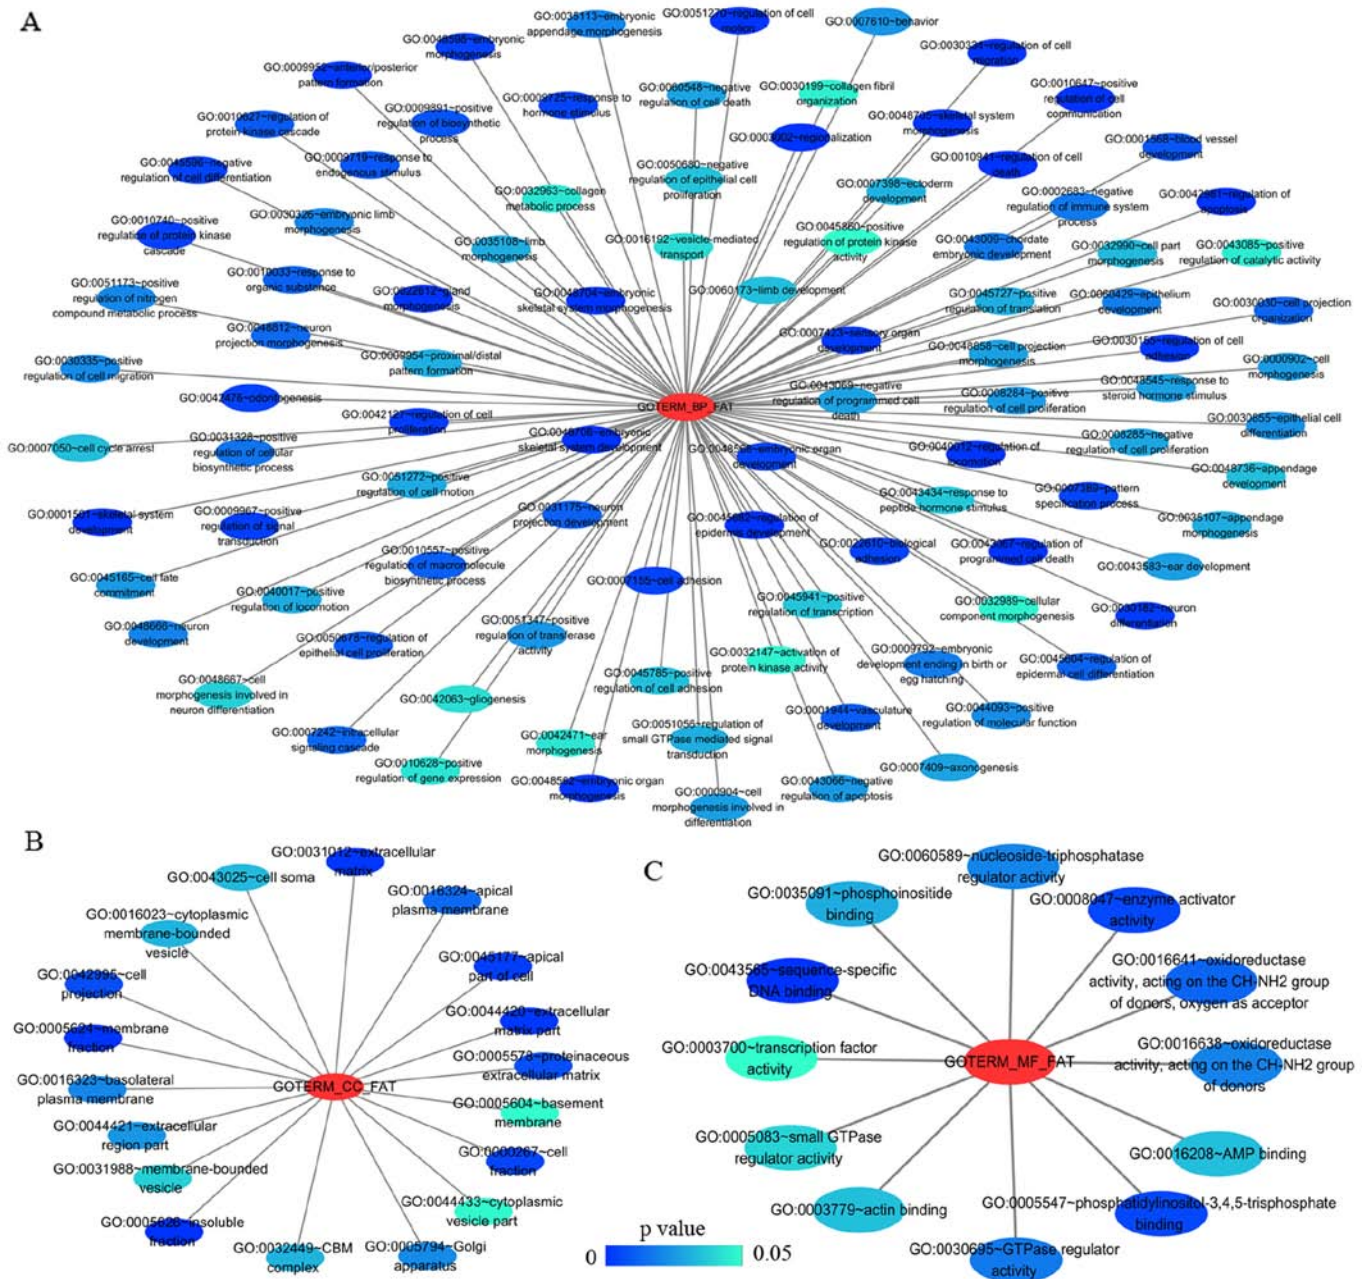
A

GO:0035113~embryonic appendage morphogenesis
GO:0051270~regulation of cell motion
GO:0007610~behavior
GO:0048598~embryonic morphogenesis
GO:0030334~regulation of cell migration
GO:0009952~anterior/posterior pattern formation
GO:0009725~response to hormone stimulus
GO:0060548~negative regulation of cell death
GO:0030199~collagen fibril organization
GO:0010647~positive regulation of cell communication
GO:0010627~regulation of protein kinase cascade
GO:0009891~positive regulation of biosynthetic process
GO:0048705~skeletal system morphogenesis
GO:0003002~regionalization
GO:0001568~blood vessel development
GO:0045596~negative regulation of cell differentiation
GO:0009719~response to endogenous stimulus
GO:0050680~negative regulation of epithelial cell proliferation
GO:0010941~regulation of cell death
GO:0007398~ectoderm development
GO:0002683~negative regulation of immune system process
GO:0042981~regulation of apoptosis
GO:0032963~collagen metabolic process
GO:0010740~positive regulation of protein kinase cascade
GO:0030326~embryonic limb morphogenesis
GO:0045860~positive regulation of protein kinase activity
GO:0043009~chordate embryonic development
GO:0035108~limb morphogenesis
GO:0016192~vesicle-mediated transport
GO:0032990~cell part morphogenesis
GO:0043085~positive regulation of catalytic activity
GO:0010033~response to organic substance
GO:0051173~positive regulation of nitrogen compound metabolic process
GO:0022612~gland morphogenesis
GO:0048704~embryonic skeletal system morphogenesis
GO:0060173~limb development
GO:0045727~positive regulation of translation
GO:0060429~epithelium development
GO:0030030~cell projection organization
GO:0048812~neuron projection morphogenesis
GO:0007423~sensory organ development
GO:0048858~cell projection morphogenesis
GO:0030155~regulation of cell adhesion
GO:0030335~positive regulation of cell migration
GO:0009954~proximal/distal pattern formation
GO:0000902~cell morphogenesis
GO:0043069~negative regulation of programmed cell death
GO:0008284~positive regulation of cell proliferation
GO:0048545~response to steroid hormone stimulus
GO:0042476~odontogenesis
GOTERM_BP_FAT
GO:0042127~regulation of cell proliferation
GO:0030855~epithelial cell differentiation
GO:0007050~cell cycle arrest
GO:0031328~positive regulation of cellular biosynthetic process
GO:0048706~embryonic skeletal system development
GO:0048568~embryonic organ development
GO:0008285~negative regulation of cell proliferation
GO:0040012~regulation of locomotion
GO:0048736~appendage development
GO:0051272~positive regulation of cell motion
GO:0043434~response to peptide hormone stimulus
GO:0007389~pattern specification process
GO:0001501~skeletal system development
GO:0009967~positive regulation of signal transduction
GO:0031175~neuron projection development
GO:0045682~regulation of epidermis development
GO:0035107~appendage morphogenesis
GO:0022610~biological adhesion
GO:0043067~regulation of programmed cell death
GO:0010557~positive regulation of macromolecule biosynthetic process
GO:0045165~cell fate commitment
GO:0007155~cell adhesion
GO:0043583~ear development
GO:0040017~positive regulation of locomotion
GO:0045941~positive regulation of transcription
GO:0032989~cellular component morphogenesis
GO:0030182~neuron differentiation
GO:0048666~neuron development
GO:0051347~positive regulation of transferase activity
GO:0050678~regulation of epithelial cell proliferation
GO:0032147~activation of protein kinase activity
GO:0009792~embryonic development ending in birth or egg hatching
GO:0045604~regulation of epidermal cell differentiation
GO:0048667~cell morphogenesis involved in neuron differentiation
GO:0045785~positive regulation of cell adhesion
GO:0042063~gliogenesis
GO:0001944~vasculature development
GO:0044093~positive regulation of molecular function
GO:0051056~regulation of small GTPase mediated signal transduction
GO:0007242~intracellular signaling cascade
GO:0042471~ear morphogenesis
GO:0010628~positive regulation of gene expression
GO:0007409~axonogenesis
GO:0048562~embryonic organ morphogenesis
GO:0000904~cell morphogenesis involved in differentiation
GO:0043066~negative regulation of apoptosis

B

GO:0031012~extracellular matrix
GO:0043025~cell soma
GO:0016324~apical plasma membrane
GO:0016023~cytoplasmic membrane-bounded vesicle
GO:0045177~apical part of cell
GO:0042995~cell projection
GO:0044420~extracellular matrix part
GO:0005624~membrane fraction
GO:0005578~proteinaceous extracellular matrix
GO:0016323~basolateral plasma membrane
GOTERM_CC_FAT
GO:0005604~basement membrane
GO:0044421~extracellular region part
GO:0000267~cell fraction
GO:0031988~membrane-bounded vesicle
GO:0044433~cytoplasmic vesicle part
GO:0005626~insoluble fraction
GO:0032449~CBM complex
GO:0005794~Golgi apparatus

p value
0 0.05

C

GO:0060589~nucleoside-triphosphatase regulator activity
GO:0035091~phosphoinositide binding
GO:0008047~enzyme activator activity
GO:0043565~sequence-specific DNA binding
GO:0016641~oxidoreductase activity, acting on the CH-NH2 group of donors, oxygen as acceptor
GO:0003700~transcription factor activity
GOTERM_MF_FAT
GO:0016638~oxidoreductase activity, acting on the CH-NH2 group of donors
GO:0005083~small GTPase regulator activity
GO:0016208~AMP binding
GO:0003779~actin binding
GO:0005547~phosphatidylinositol-3,4,5-trisphosphate binding
GO:0030695~GTPase regulator activity